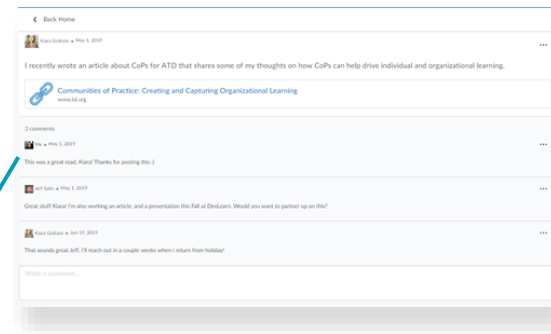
Back Home

Klara Graham • May 3, 2019

I recently wrote an article about CoPs for ATD that shares some of my thoughts on how CoPs can help drive individual and organizational learning.

Communities of Practice: Creating and Capturing Organizational Learning
www.td.org

3 comments

Me • May 3, 2019

This was a great read, Klara! Thanks for posting this :)

Jeff Jolly • May 3, 2019

Great stuff Klara! I'm also working an article, and a presentation this Fall at DevLearn. Would you want to partner up on this?

Klara Graham • Jun 19, 2019

That sounds great Jeff, I'll reach out in a couple weeks when I return from holiday!

Write a comment...